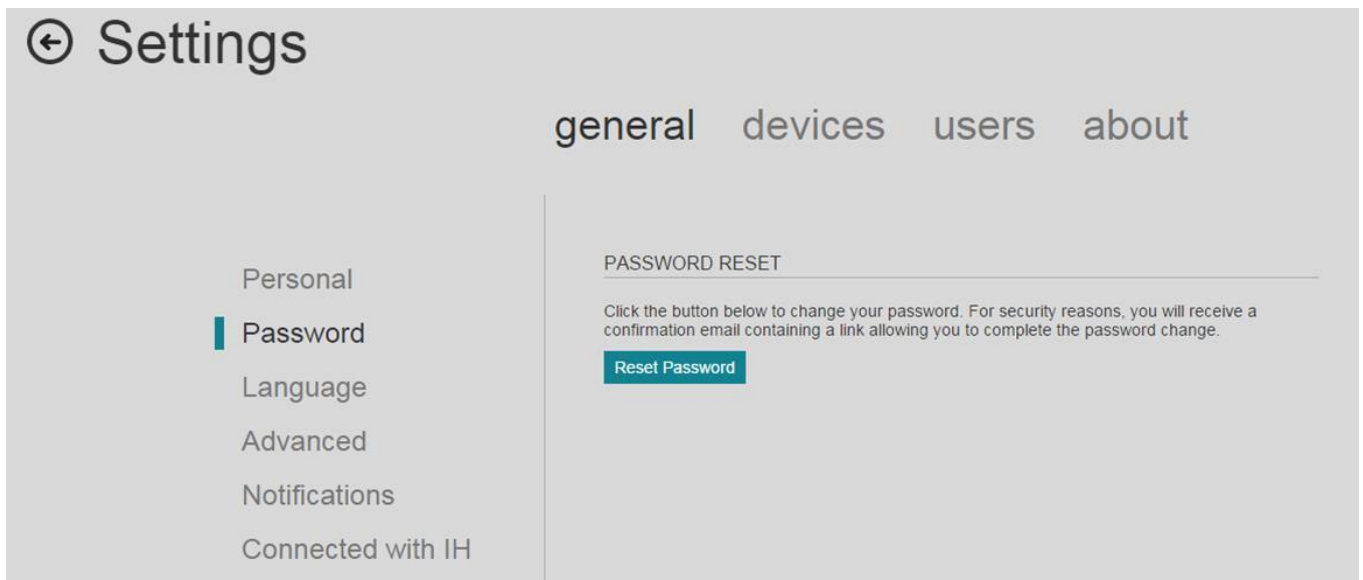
Settings

general devices users about

Personal
Password
Language
Advanced
Notifications
Connected with IH

PASSWORD RESET

Click the button below to change your password. For security reasons, you will receive a confirmation email containing a link allowing you to complete the password change.

Reset Password